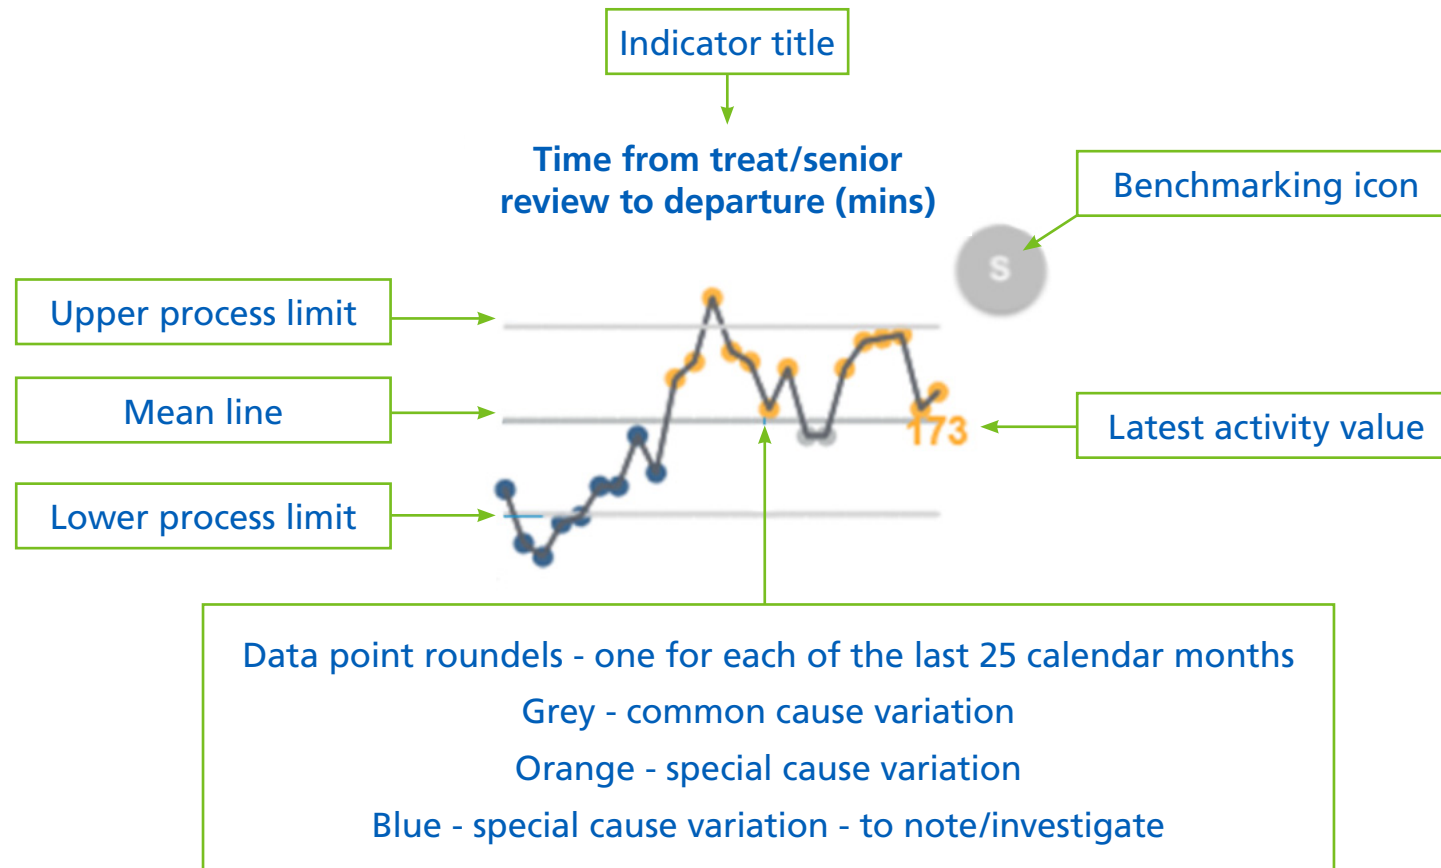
Indicator title

Time from treat/senior review to departure (mins)

Benchmarking icon

S

Upper process limit

Mean line

Lower process limit

173

Latest activity value

Data point roundels - one for each of the last 25 calendar months

Grey - common cause variation

Orange - special cause variation

Blue - special cause variation - to note/investigate